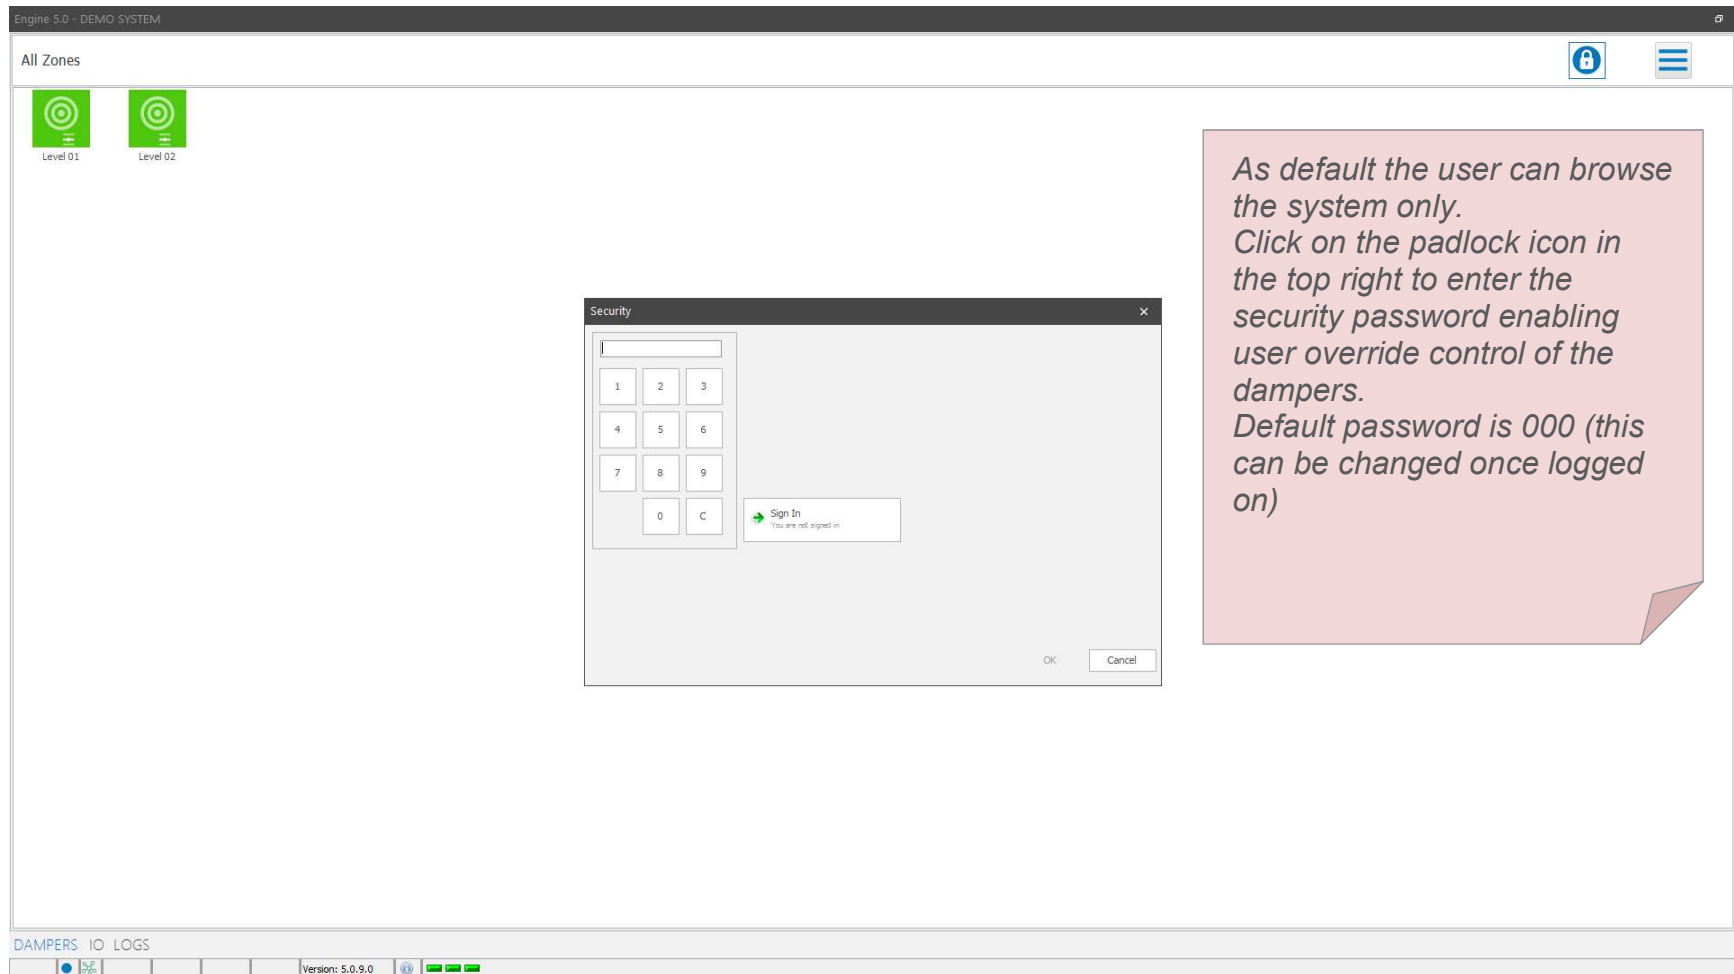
Engine 5.0 - DEMO SYSTEM

All Zones

Level 01

Level 02

Security

1 2 3
4 5 6
7 8 9
0 C

Sign In
You are not signed in

OK
Cancel

As default the user can browse the system only.
Click on the padlock icon in the top right to enter the security password enabling user override control of the dampers.
Default password is 000 (this can be changed once logged on)

DAMPERS IO LOGS

Version: 5.0.9.0